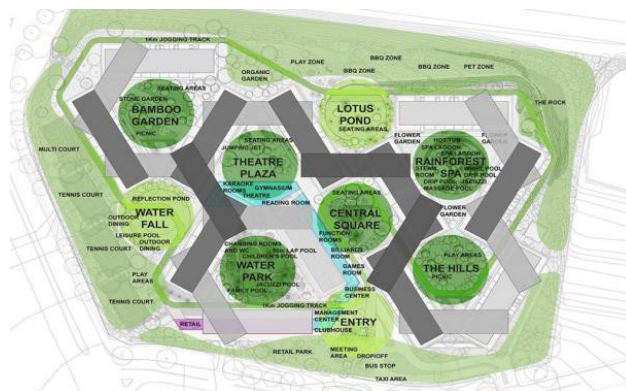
1KM JOGGING TRACK
PLAY ZONE
BBQ ZONE
BBQ ZONE
BBQ ZONE
PET ZONE
ORGANIC GARDEN
STONE GARDEN
SEATING AREAS
BAMBOO GARDEN
PICNIC
LOTUS POND
SEATING AREAS
THE ROCK
FLOWER GARDEN
FLOWER GARDEN
HOT TUB
SPA LAGOON
SPA LADDER
WADE POOL
STEAM ROOM
DRIP POOL
JACUZZI
MASSAGE POOL
RAINFOREST SPA
SEATING AREAS
JUMPING JET
THEATRE PLAZA
MULTI COURT
KARAOKE ROOMS
GYMNASIUM
THEATRE
READING ROOM
SEATING AREAS
CENTRAL SQUARE
FLOWER GARDEN
TENNIS COURT
REFLECTION POND
WATER FALL
OUTDOOR DINING
LEISURE POOL
OUTDOOR DINING
TENNIS COURT
PLAY AREAS
FUNCTION ROOMS
BILLIARDS ROOM
GAMES ROOM
PLAY AREAS
THE HILLS
PICNIC
CHANGING ROOMS AND WC
50m LAP POOL
CHILDREN'S POOL
WATER PARK
JACUZZI POOL
FAMILY POOL
BUSINESS CENTER
TENNIS COURT
1KM JOGGING TRACK
MANAGEMENT CENTER
CLUBHOUSE
ENTRY
RETAIL
RETAIL PARK
MEETING AREA
DROPOFF
BUS STOP
TAXI AREA